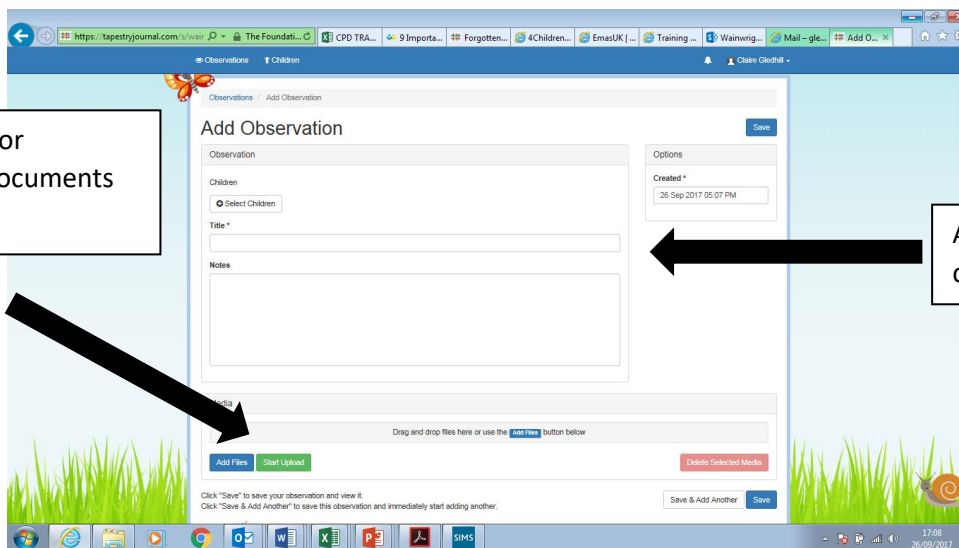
https://tapestryjournal.com/s/wair | The Foundati... | CPD TRA... | 9 Importa... | Forgotten... | 4Children... | EmasUK | ... | Training ... | Wainwrig... | Mail – gle... | Add O... ×

Observations Children

Claire Gledhill

Observations / Add Observation

Add Observation

Save

or
ocuments

Observation

Children

Select Children

Title *

Notes

Options

Created *

26 Sep 2017 05:07 PM

A
c

Media

Drag and drop files here or use the Add Files button below

Add Files Start Upload

Delete Selected Media

Click "Save" to save your observation and view it.
Click "Save & Add Another" to save this observation and immediately start adding another.

Save & Add Another Save

SIMS

17:08
26/09/2017